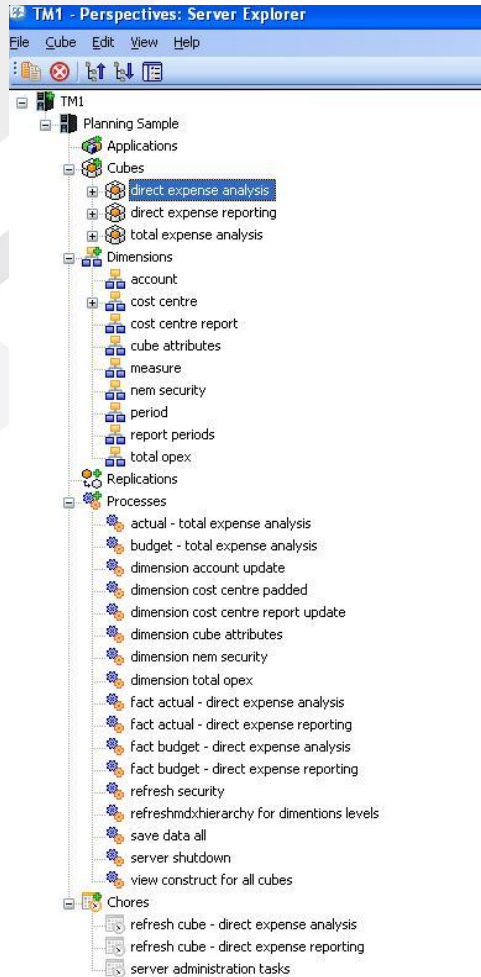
TM1 - Perspectives: Server Explorer

File Cube Edit View Help

TM1
Planning Sample
Applications
Cubes
direct expense analysis
direct expense reporting
total expense analysis
Dimensions
account
cost centre
cost centre report
cube attributes
measure
nem security
period
report periods
total opex
Replications
Processes
actual - total expense analysis
budget - total expense analysis
dimension account update
dimension cost centre padded
dimension cost centre report update
dimension cube attributes
dimension nem security
dimension total opex
fact actual - direct expense analysis
fact actual - direct expense reporting
fact budget - direct expense analysis
fact budget - direct expense reporting
refresh security
refreshmdxhierarchy for dimentions levels
save data all
server shutdown
view construct for all cubes
Chores
refresh cube - direct expense analysis
refresh cube - direct expense reporting
server administration tasks